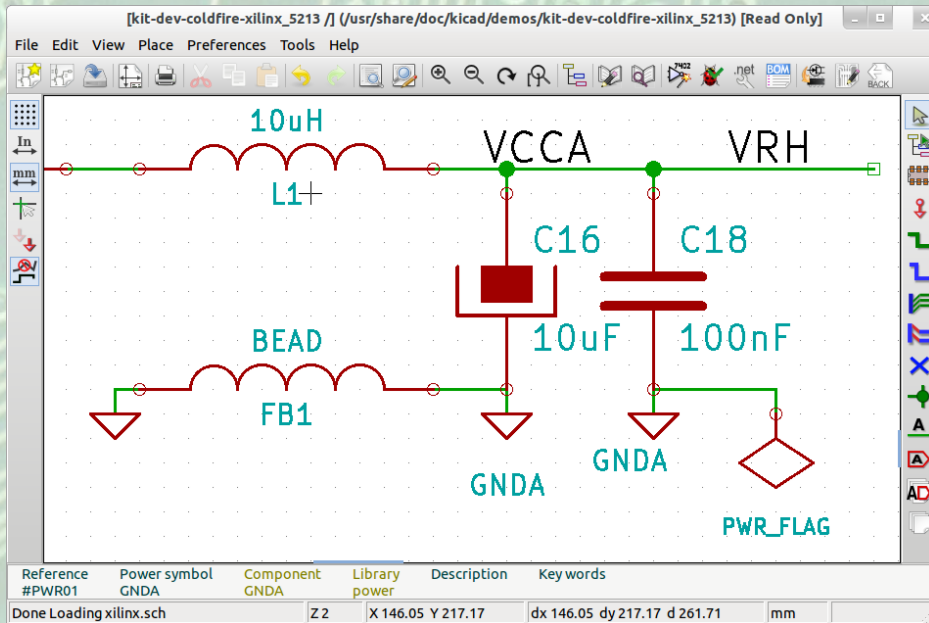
[kit-dev-coldfire-xilinx_5213 /] (/usr/share/doc/kicad/demos/kit-dev-coldfire-xilinx_5213) [Read Only]

File Edit View Place Preferences Tools Help

In

mm

10uH

L1

VCCA

VRH

C16

C18

10uF

100nF

BEAD

FB1

GNDA

GNDA

PWR_FLAG

| Reference | Power symbol | Component | Library | Description | Key words |
|---|---|---|---|---|---|
| #PWR01 | GNDA | GNDA | power | | |

Done Loading xilinx.sch | Z 2 | X 146.05 Y 217.17 | dx 146.05 dy 217.17 d 261.71 | mm